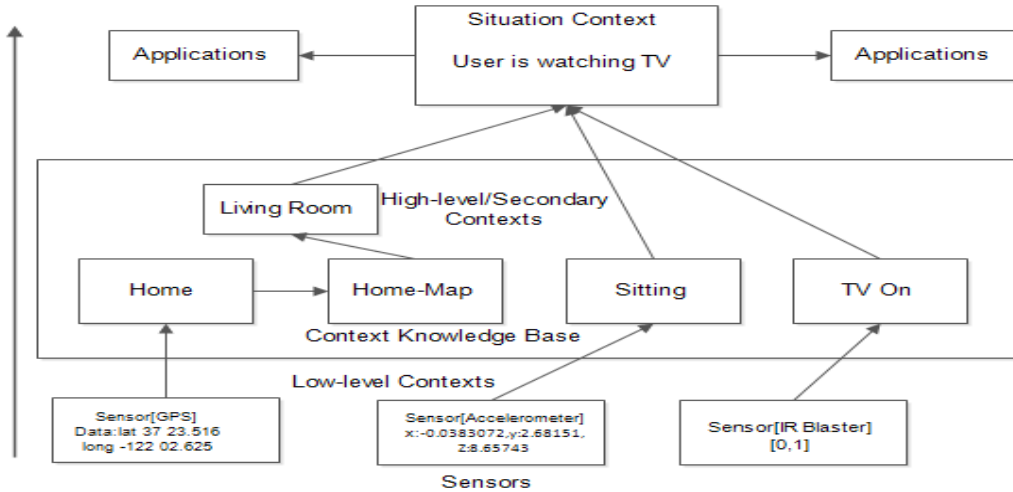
Situation Context

User is watching TV

Applications

Applications

Living Room

High-level/Secondary Contexts

Home

Home-Map

Sitting

TV On

Context Knowledge Base

Low-level Contexts

Sensor[GPS]
Data:lat 37 23.516
long -122 02.625

Sensor[Accelerometer]
x:-0.0383072,y:2.68151,
Z:8.65743

Sensor[IR Blaster]
[0,1]

Sensors